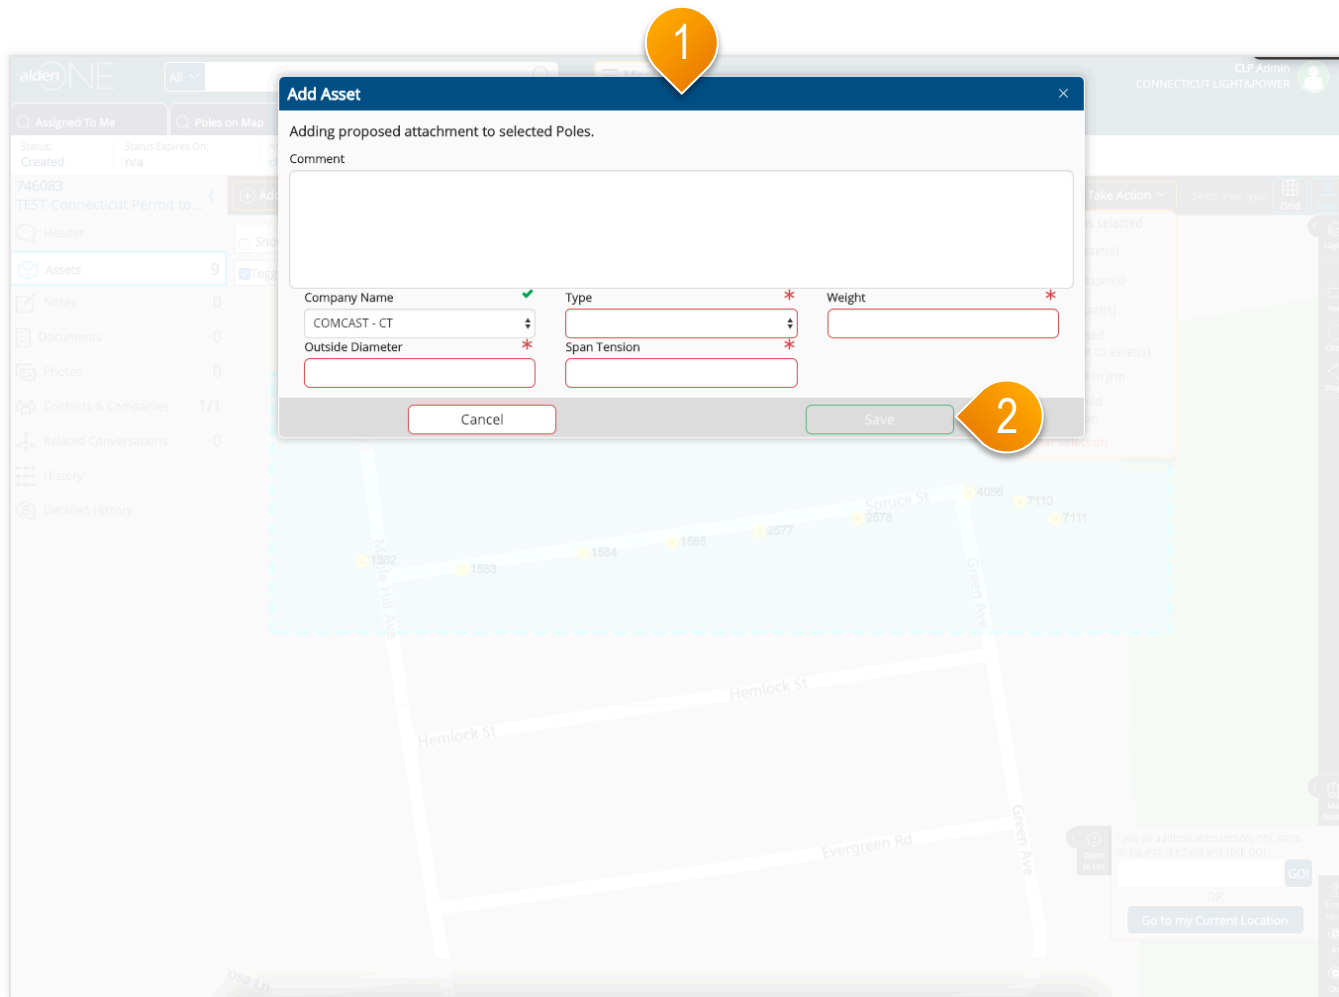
1

alden ONE

All

CLP Admin
CONNECTICUT LIGHT&POWER

Assigned To Me

Poles on Map

Status: Created

Status Expires On: n/a

746083
TEST-Connecticut Permit to...

Header

Assets 9

Notes 0

Documents 0

Photos 0

Contacts & Companies 1/1

Related Conversations 0

History

Detailed History

Take Action

Grid

Add Asset

Adding proposed attachment to selected Poles.

Comment

Company Name

COMCAST - CT

Type *

Weight *

Outside Diameter *

Span Tension *

Cancel

Save

2

Spruce St

4086

7110

7111

2578

2577

1585

1584

1583

1582

Maple Hill Ave

Green Ave

Hemlock St

Hemlock St

Evergreen Rd

Green Ave

GO!

OR

Go to my Current Location